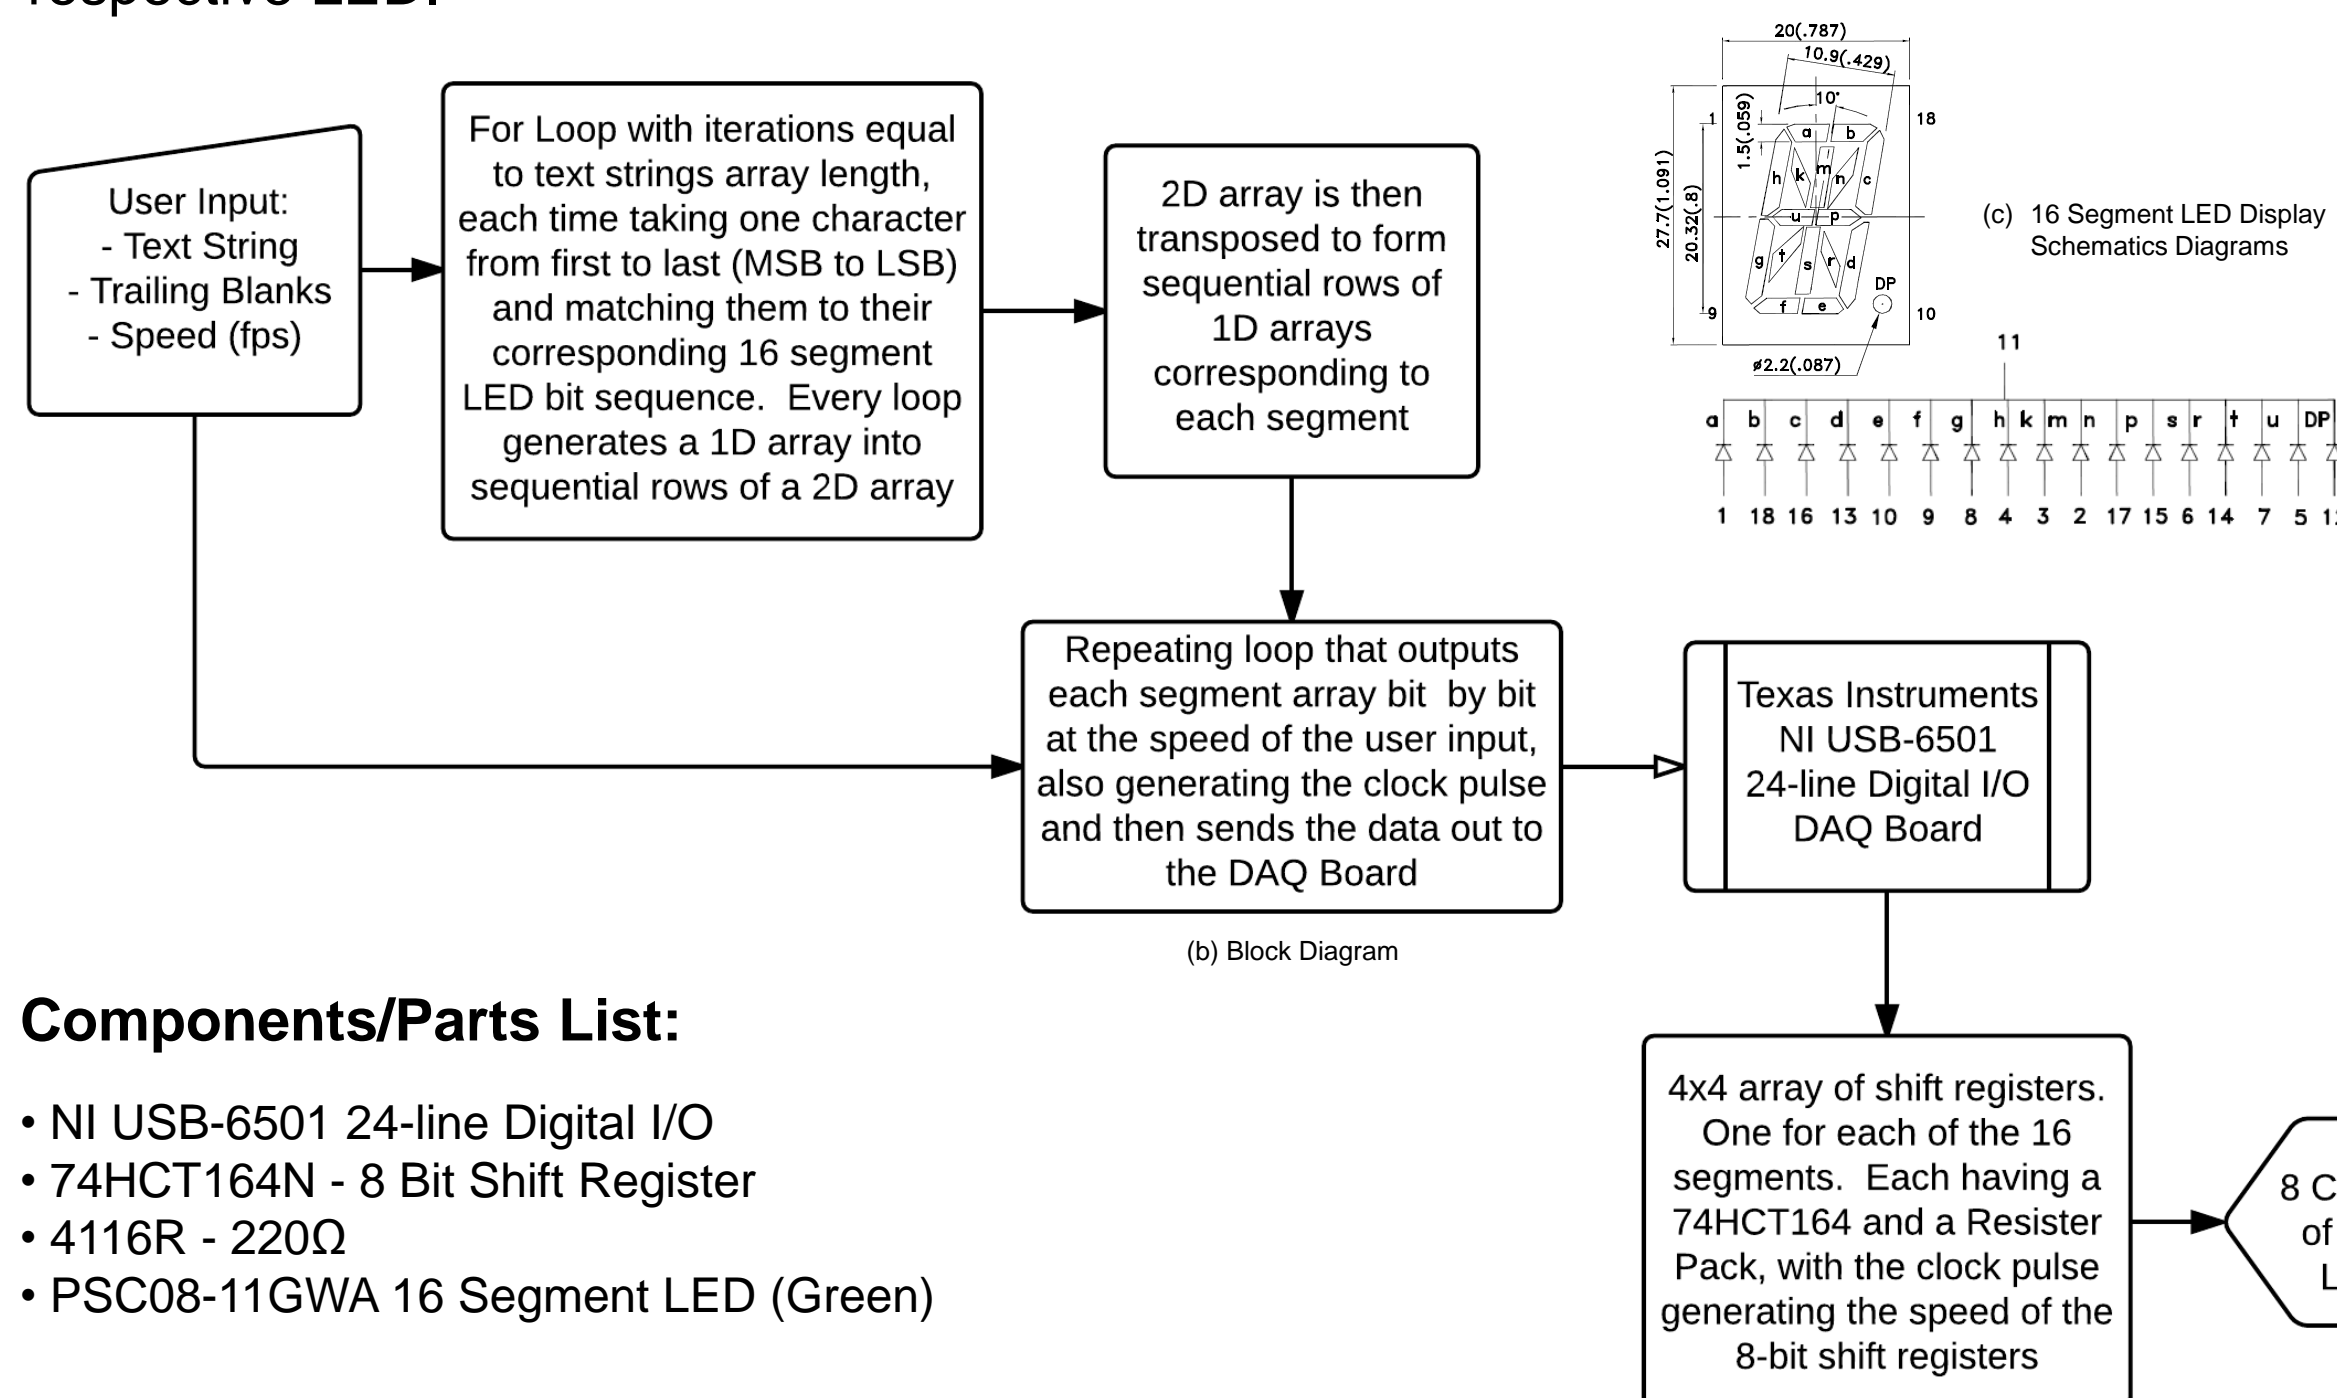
respective LED.

User Input:
- Text String
- Trailing Blanks
- Speed (fps)

For Loop with iterations equal to text strings array length, each time taking one character from first to last (MSB to LSB) and matching them to their corresponding 16 segment LED bit sequence. Every loop generates a 1D array into sequential rows of a 2D array

2D array is then transposed to form sequential rows of 1D arrays corresponding to each segment

20(.787)
10.9(.429)
10°
1.5(.059)
27.7(1.091)
20.32(.8)
1
18
9
10
a b h k m n c u p g t s r d f e DP
ø2.2(.087)

(c) 16 Segment LED Display Schematics Diagrams

11
a b c d e f g h k m n p s r t u DP
1 18 16 13 10 9 8 4 3 2 17 15 6 14 7 5 1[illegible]

Repeating loop that outputs each segment array bit by bit at the speed of the user input, also generating the clock pulse and then sends the data out to the DAQ Board

Texas Instruments NI USB-6501 24-line Digital I/O DAQ Board

(b) Block Diagram

Components/Parts List:

• NI USB-6501 24-line Digital I/O
• 74HCT164N - 8 Bit Shift Register
• 4116R - 220Ω
• PSC08-11GWA 16 Segment LED (Green)

4x4 array of shift registers. One for each of the 16 segments. Each having a 74HCT164 and a Resister Pack, with the clock pulse generating the speed of the 8-bit shift registers

8 C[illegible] of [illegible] L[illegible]